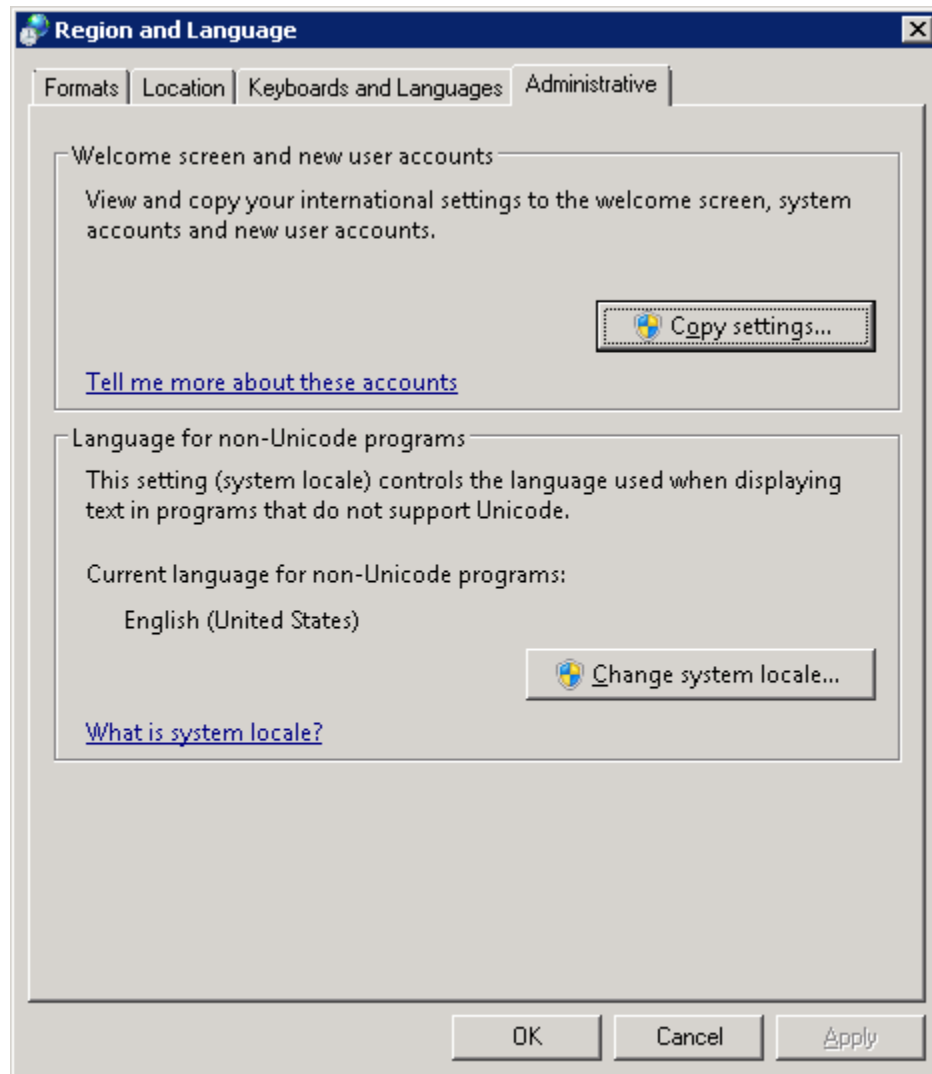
Region and Language

Formats | Location | Keyboards and Languages | Administrative

Welcome screen and new user accounts

View and copy your international settings to the welcome screen, system accounts and new user accounts.

Copy settings...

Tell me more about these accounts

Language for non-Unicode programs

This setting (system locale) controls the language used when displaying text in programs that do not support Unicode.

Current language for non-Unicode programs:

English (United States)

Change system locale...

What is system locale?

OK | Cancel | Apply